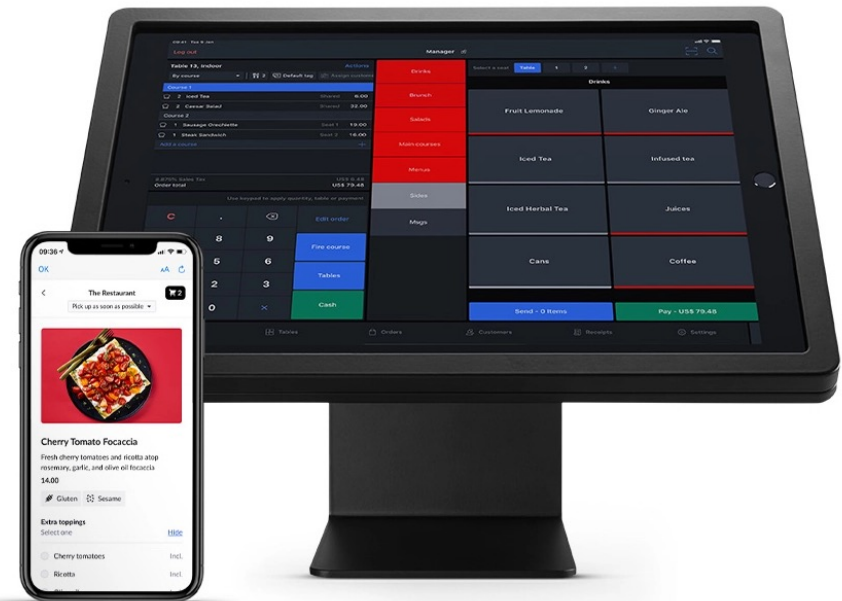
Log out

Manager

Table 13, Indoor

Actions

By course

Default tag

Course 1

2 Iced Tea

Shared 6.00

2 Caesar Salad

Shared 32.00

Course 2

1 Sausage Orechiette

Seat 1 19.00

1 Steak Sandwich

Seat 2 16.00

Add a course

8.875% Sales Tax

US$ 6.43

Order total

US$ 79.48

Use keypad to apply quantity, table or payment

C

.

Edit order

8

9

Fire course

5

6

Tables

2

3

0

×

Cash

Drinks

Brunch

Salads

Main courses

Menus

Sides

Mags

Select a seat

Table

1

2

Drinks

Fruit Lemonade

Ginger Ale

Iced Tea

Infused tea

Iced Herbal Tea

Juices

Cans

Coffee

Send - 0 Items

Pay - US$ 79.48

Tables

Orders

Customers

Receipts

Settings

09:36

OK

AA

The Restaurant

2

Pick up as soon as possible

Cherry Tomato Focaccia

Fresh cherry tomatoes and ricotta atop rosemary, garlic, and olive oil focaccia

14.00

Gluten

Sesame

Extra toppings

Select one

Hide

Cherry tomatoes

Incl.

Ricotta

Incl.